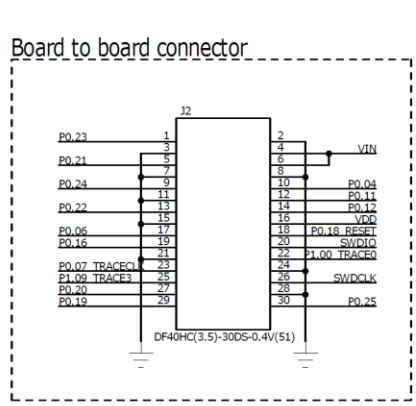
Board to board connector

J2

P0.23
P0.21
P0.24
P0.22
P0.06
P0.16
P0.07 TRACECLK
P1.09 TRACE3
P0.20
P0.19

1
3
5
7
9
11
13
15
17
19
21
23
25
27
29

2
4
6
8
10
12
14
16
18
20
22
24
26
28
30

VIN
P0.04
P0.11
P0.12
VDD
P0.18 RESET
SWDIO
P1.00 TRACE0
SWDCLK
P0.25

DF40HC(3.5)-30DS-0.4V(51)